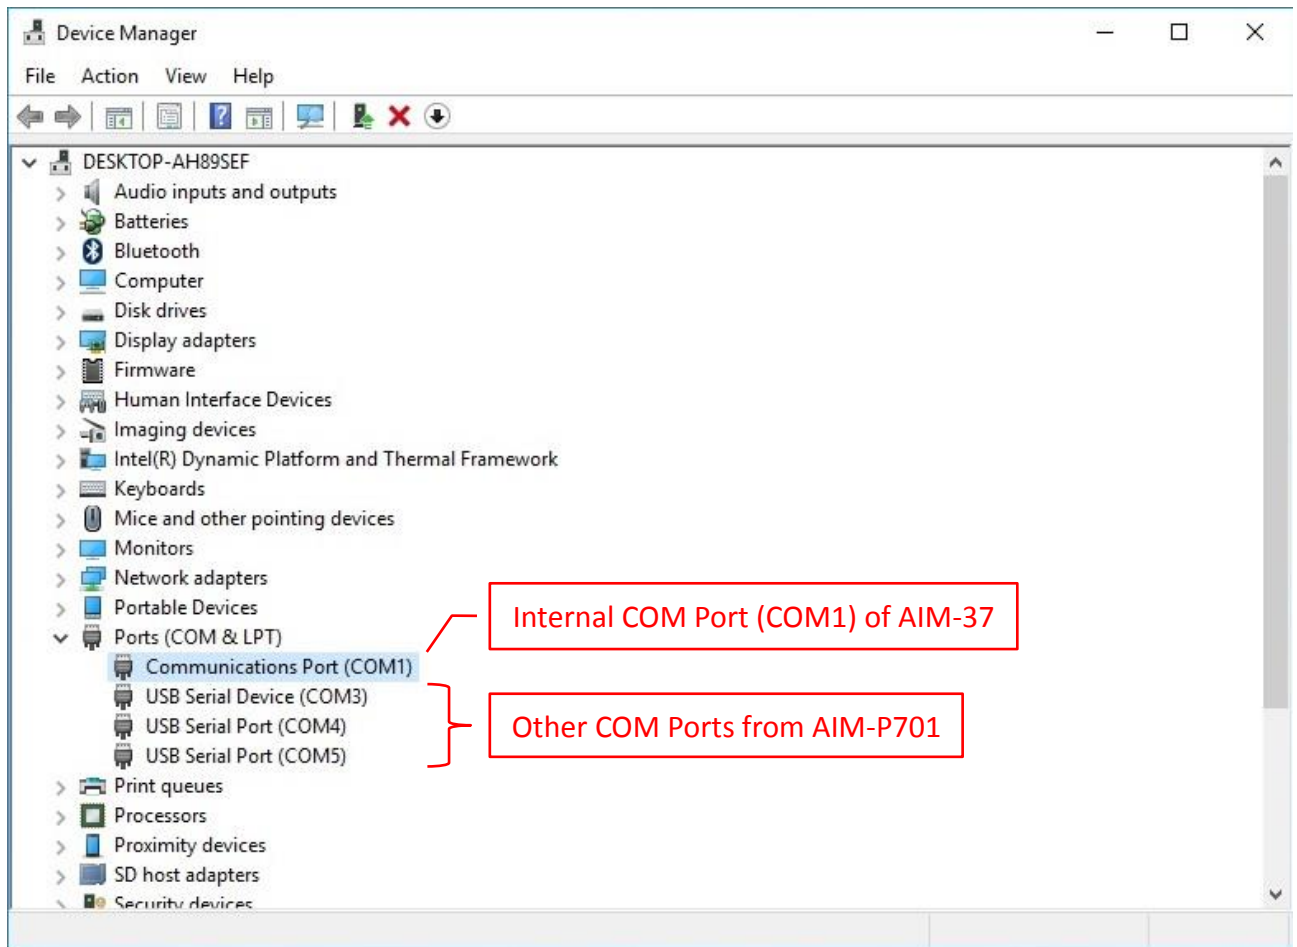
Device Manager

File Action View Help

DESKTOP-AH89SEF
Audio inputs and outputs
Batteries
Bluetooth
Computer
Disk drives
Display adapters
Firmware
Human Interface Devices
Imaging devices
Intel(R) Dynamic Platform and Thermal Framework
Keyboards
Mice and other pointing devices
Monitors
Network adapters
Portable Devices
Ports (COM & LPT)
Communications Port (COM1)
USB Serial Device (COM3)
USB Serial Port (COM4)
USB Serial Port (COM5)
Print queues
Processors
Proximity devices
SD host adapters
Security devices

Internal COM Port (COM1) of AIM-37

Other COM Ports from AIM-P701